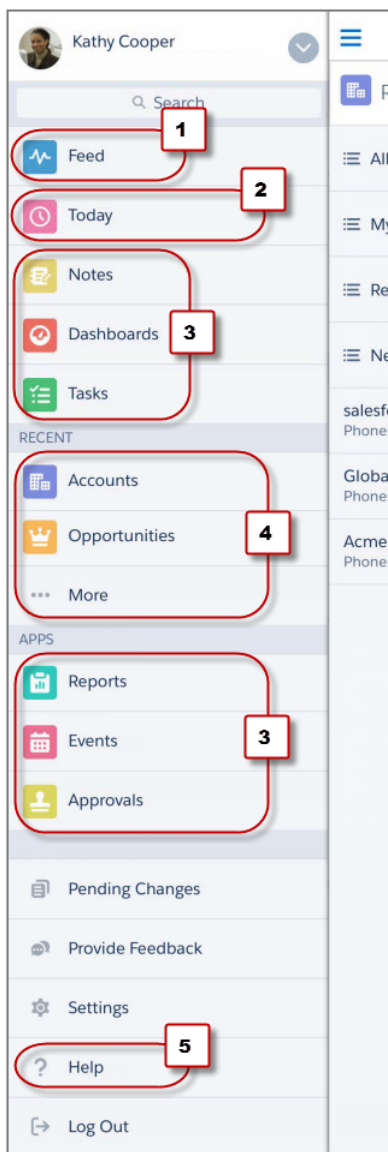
Kathy Cooper

Search

Feed 1

Today 2

Notes

Dashboards 3

Tasks

RECENT

Accounts

Opportunities 4

More

APPS

Reports

Events 3

Approvals

Pending Changes

Provide Feedback

Settings

Help 5

Log Out

R

All

My

Re

Ne

salesf
Phone

Globa
Phone

Acme
Phone